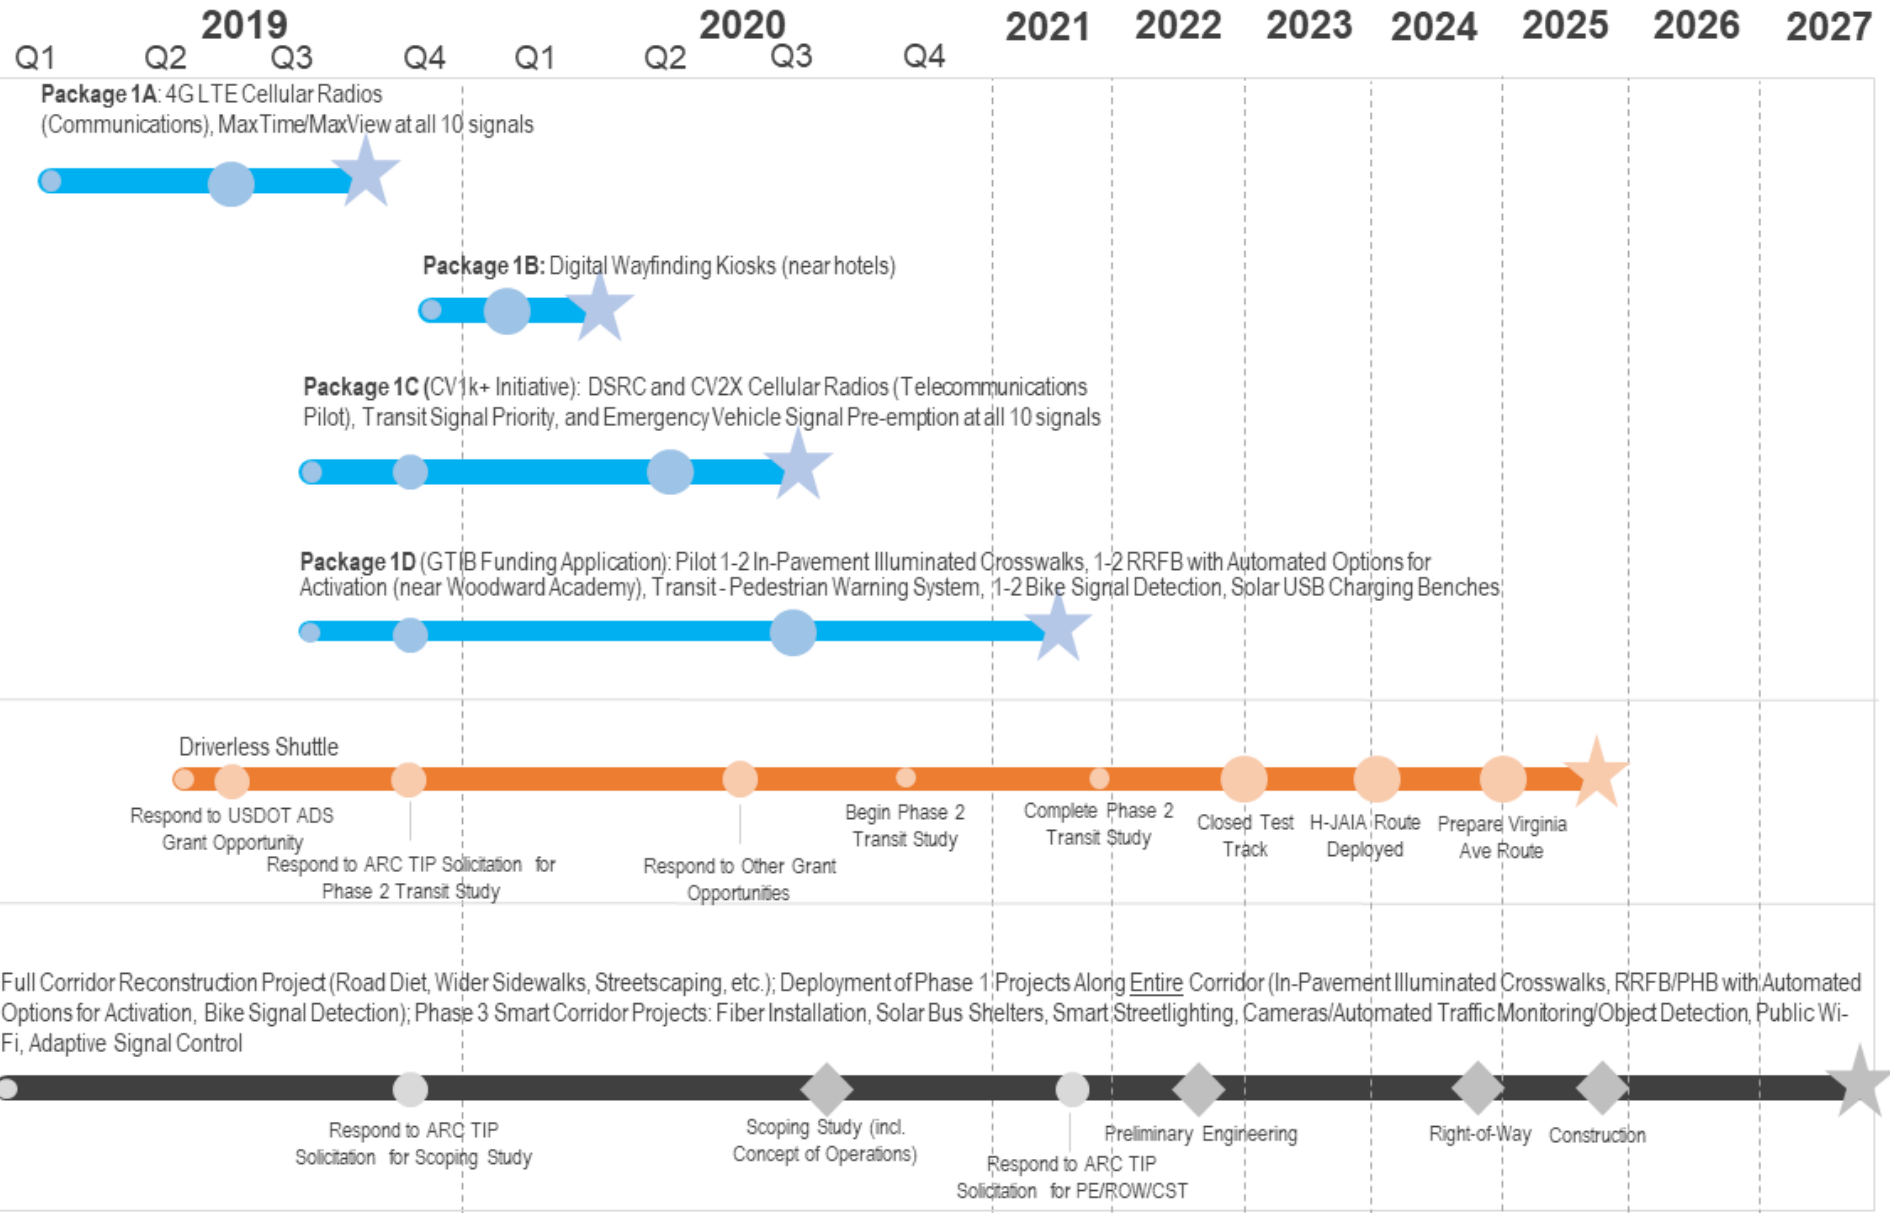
2019 2020 2021 2022 2023 2024 2025 2026 2027

Q1 Q2 Q3 Q4 Q1 Q2 Q3 Q4

**Package 1A**: 4G LTE Cellular Radios (Communications), MaxTime/MaxView at all 10 signals

**Package 1B:** Digital Wayfinding Kiosks (near hotels)

**Package 1C** (CV1k+ Initiative): DSRC and CV2X Cellular Radios (Telecommunications Pilot), Transit Signal Priority, and Emergency Vehicle Signal Pre-emption at all 10 signals

**Package 1D** (GTIB Funding Application): Pilot 1-2 In-Pavement Illuminated Crosswalks, 1-2 RRFB with Automated Options for Activation (near Woodward Academy), Transit-Pedestrian Warning System, 1-2 Bike Signal Detection, Solar USB Charging Benches

Driverless Shuttle

Respond to USDOT ADS Grant Opportunity

Respond to ARC TIP Solicitation for Phase 2 Transit Study

Respond to Other Grant Opportunities

Begin Phase 2 Transit Study

Complete Phase 2 Transit Study

Closed Test Track

H-JAIA Route Deployed

Prepare Virginia Ave Route

Full Corridor Reconstruction Project (Road Diet, Wider Sidewalks, Streetscaping, etc.); Deployment of Phase 1 Projects Along Entire Corridor (In-Pavement Illuminated Crosswalks, RRFB/PHB with Automated Options for Activation, Bike Signal Detection); Phase 3 Smart Corridor Projects: Fiber Installation, Solar Bus Shelters, Smart Streetlighting, Cameras/Automated Traffic Monitoring/Object Detection, Public Wi-Fi, Adaptive Signal Control

Respond to ARC TIP Solicitation for Scoping Study

Scoping Study (incl. Concept of Operations)

Respond to ARC TIP Solicitation for PE/ROW/CST

Preliminary Engineering

Right-of-Way

Construction